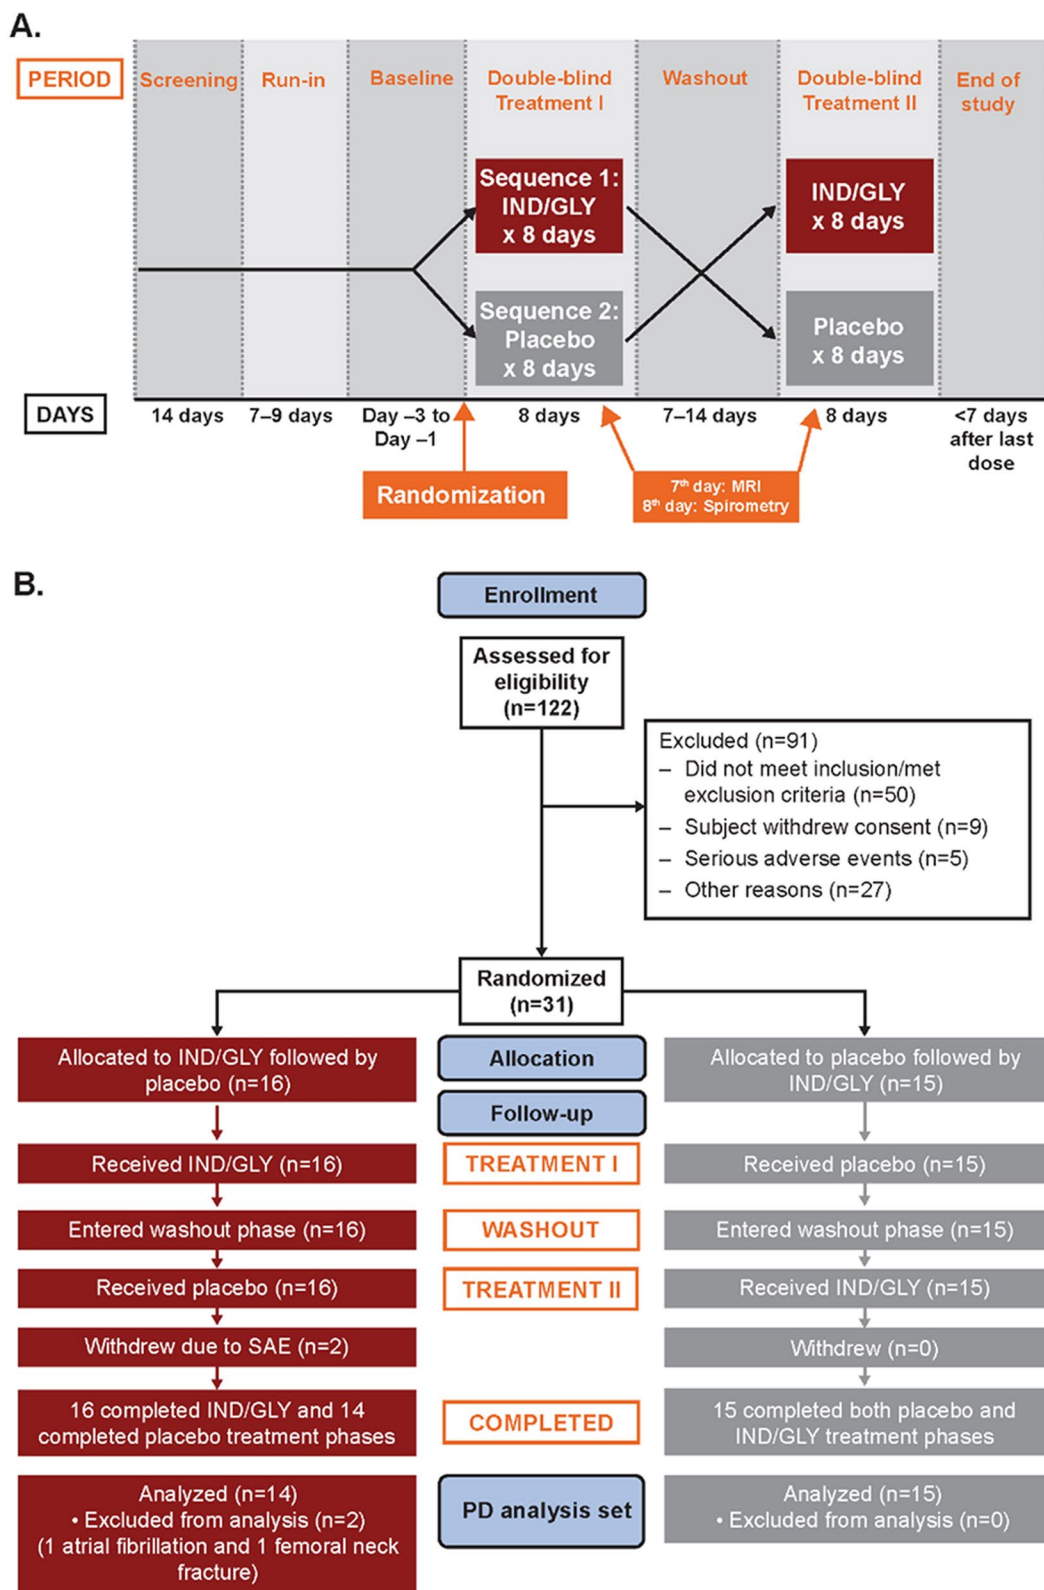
A.

PERIOD

Screening

Run-in

Baseline

Double-blind Treatment I

Washout

Double-blind Treatment II

End of study

Sequence 1: IND/GLY x 8 days

Sequence 2: Placebo x 8 days

IND/GLY x 8 days

Placebo x 8 days

DAYS

14 days

7–9 days

Day –3 to Day –1

8 days

7–14 days

8 days

<7 days after last dose

Randomization

$7^{th}$ day: MRI
$8^{th}$ day: Spirometry

B.

Enrollment

Assessed for eligibility (n=122)

Excluded (n=91)
– Did not meet inclusion/met exclusion criteria (n=50)
– Subject withdrew consent (n=9)
– Serious adverse events (n=5)
– Other reasons (n=27)

Randomized (n=31)

Allocated to IND/GLY followed by placebo (n=16)

Allocation

Allocated to placebo followed by IND/GLY (n=15)

Follow-up

Received IND/GLY (n=16)

TREATMENT I

Received placebo (n=15)

Entered washout phase (n=16)

WASHOUT

Entered washout phase (n=15)

Received placebo (n=16)

TREATMENT II

Received IND/GLY (n=15)

Withdrew due to SAE (n=2)

Withdrew (n=0)

16 completed IND/GLY and 14 completed placebo treatment phases

COMPLETED

15 completed both placebo and IND/GLY treatment phases

Analyzed (n=14)
• Excluded from analysis (n=2)
(1 atrial fibrillation and 1 femoral neck fracture)

PD analysis set

Analyzed (n=15)
• Excluded from analysis (n=0)